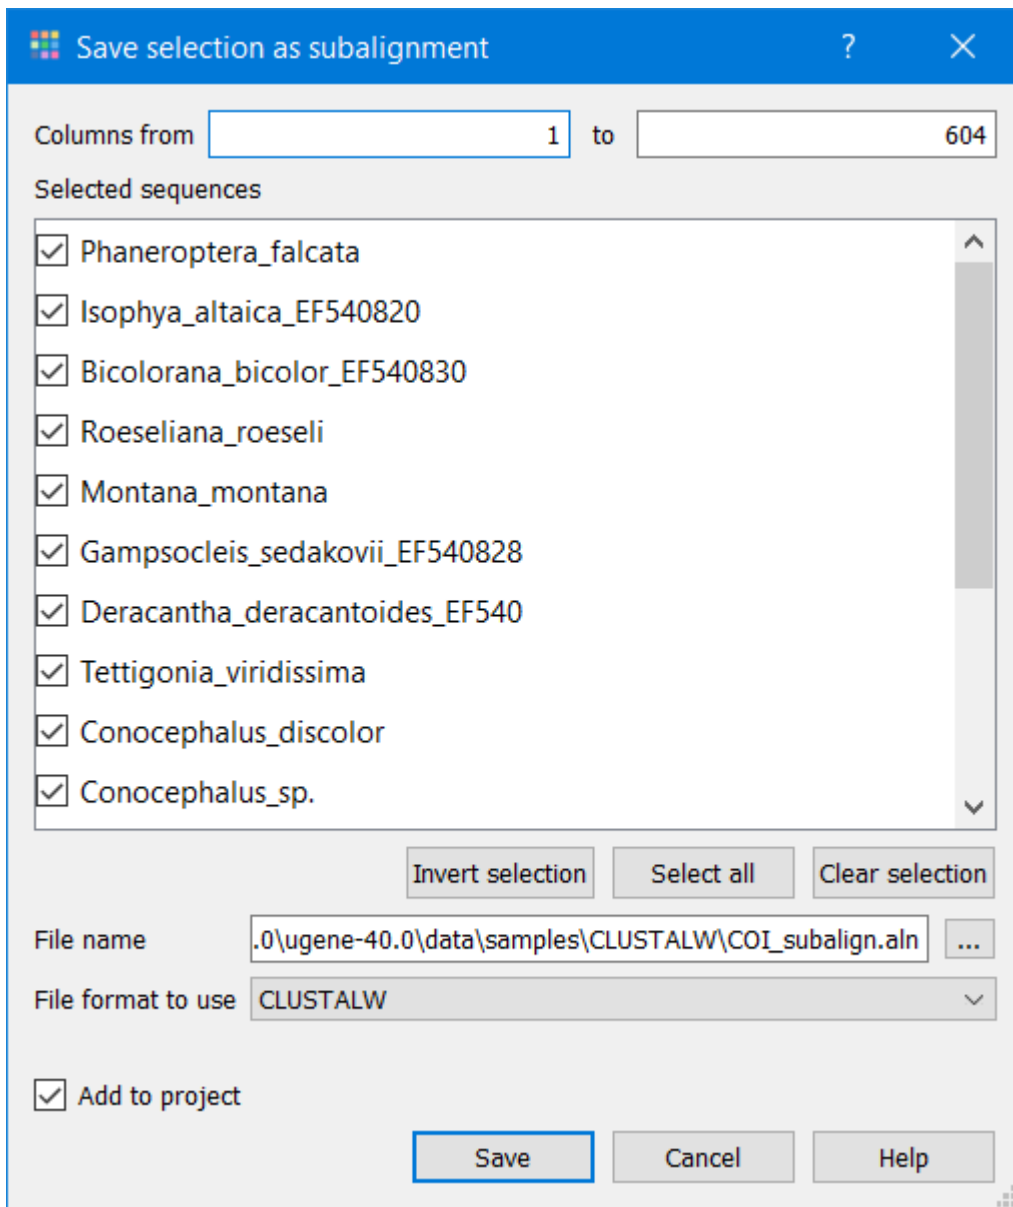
Save selection as subalignment ? ×

Columns from 1 to 604

Selected sequences

Phaneroptera_falcata
Isophya_altaica_EF540820
Bicolorana_bicolor_EF540830
Roeseliana_roeseli
Montana_montana
Gampsocleis_sedakovii_EF540828
Deracantha_deracantoides_EF540
Tettigonia_viridissima
Conocephalus_discolor
Conocephalus_sp.

Invert selection | Select all | Clear selection

File name .0\ugene-40.0\data\samples\CLUSTALW\COI_subalign.aln ...

File format to use CLUSTALW

Add to project

Save | Cancel | Help